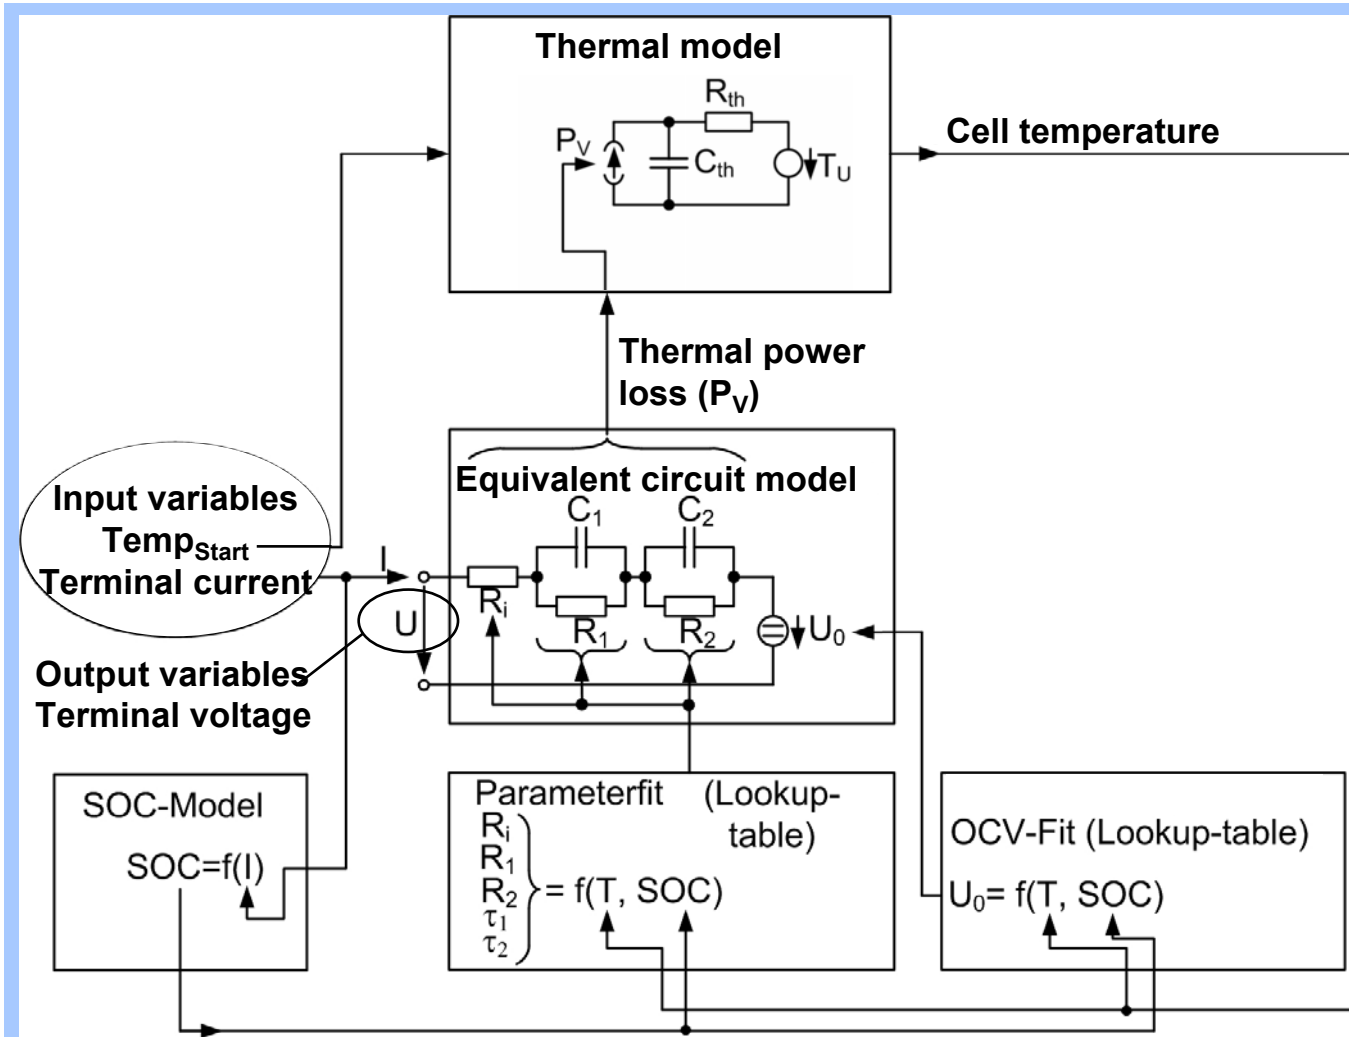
Thermal model

$R_{th}$

$P_V$

$C_{th}$

$T_U$

Cell temperature

Thermal power loss ($P_V$)

Equivalent circuit model

$C_1$

$C_2$

Input variables
$Temp_{Start}$
Terminal current

I

U

$R_i$

$R_1$

$R_2$

$U_0$

Output variables
Terminal voltage

SOC-Model

SOC=f(I)

Parameterfit (Lookup-table)

$R_i$
$R_1$
$R_2$
$\tau_1$
$\tau_2$
= f(T, SOC)

OCV-Fit (Lookup-table)

$U_0$= f(T, SOC)